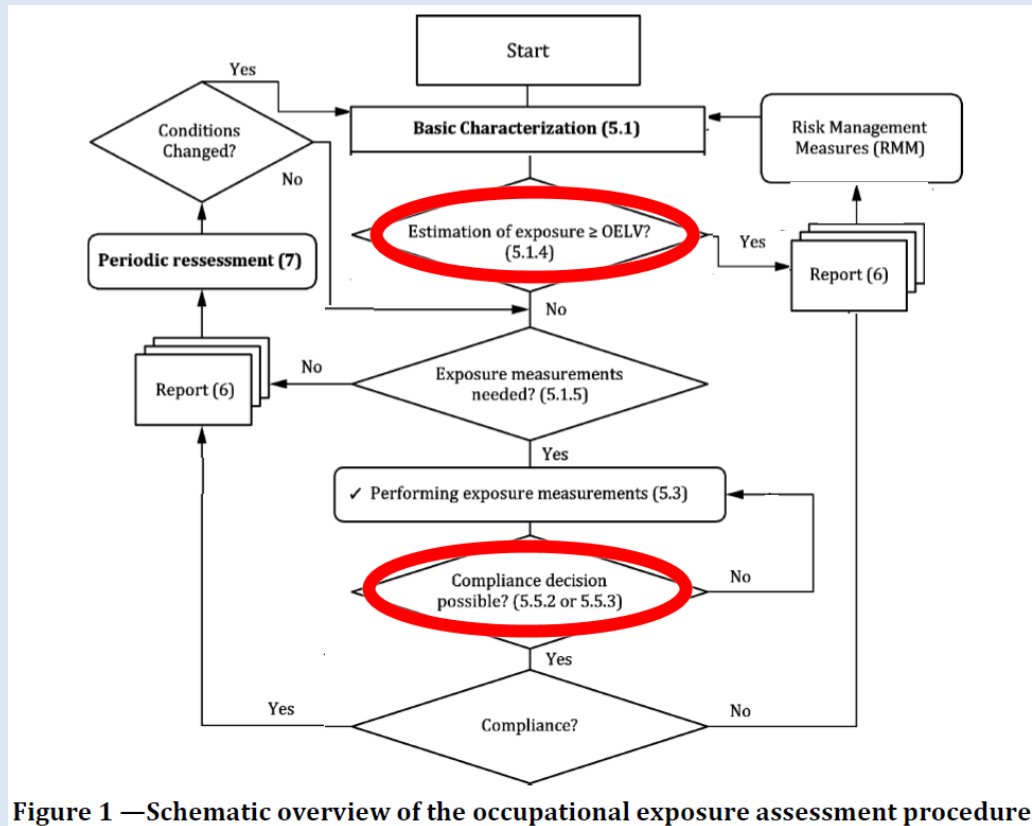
Start

Yes

Conditions Changed?

No

Basic Characterization (5.1)

Risk Management Measures (RMM)

Estimation of exposure ≥ OELV? (5.1.4)

Yes

Report (6)

Periodic ressessment (7)

No

No

Report (6)

Exposure measurements needed? (5.1.5)

Yes

✓ Performing exposure measurements (5.3)

Compliance decision possible? (5.5.2 or 5.5.3)

No

Yes

Yes

Compliance?

No

Figure 1 —Schematic overview of the occupational exposure assessment procedure